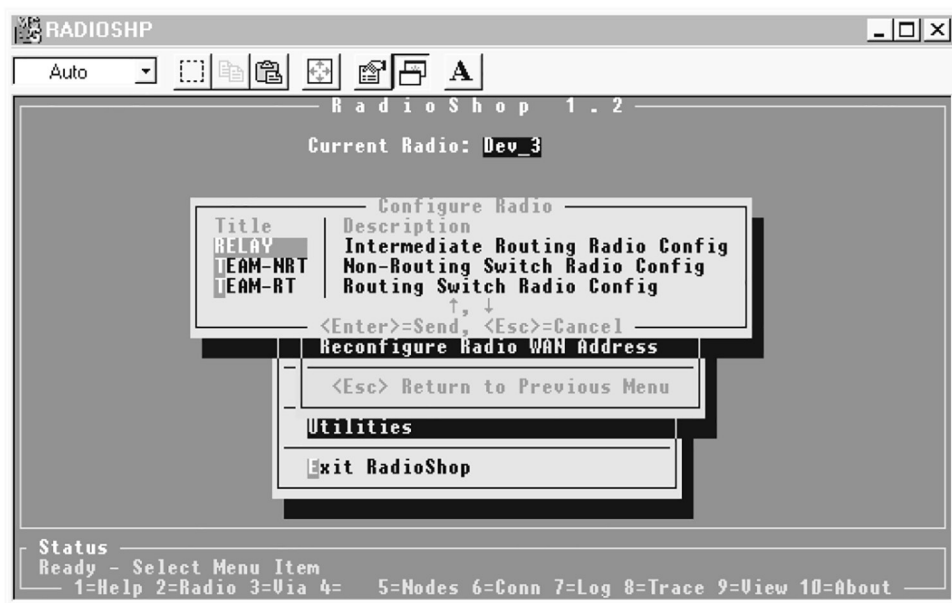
RADIOSHP

Auto

RadioShop 1.2

Current Radio: Dev_3

Configure Radio

| Title | Description |
|---|---|
| RELAY | Intermediate Routing Radio Config |
| TEAM-NRT | Non-Routing Switch Radio Config |
| TEAM-RT | Routing Switch Radio Config |

↑, ↓

<Enter>=Send, <Esc>=Cancel

Reconfigure Radio WAN Address

<Esc> Return to Previous Menu

Utilities

Exit RadioShop

Status
Ready - Select Menu Item
1=Help 2=Radio 3=Via 4= 5=Nodes 6=Conn 7=Log 8=Trace 9=View 10=About